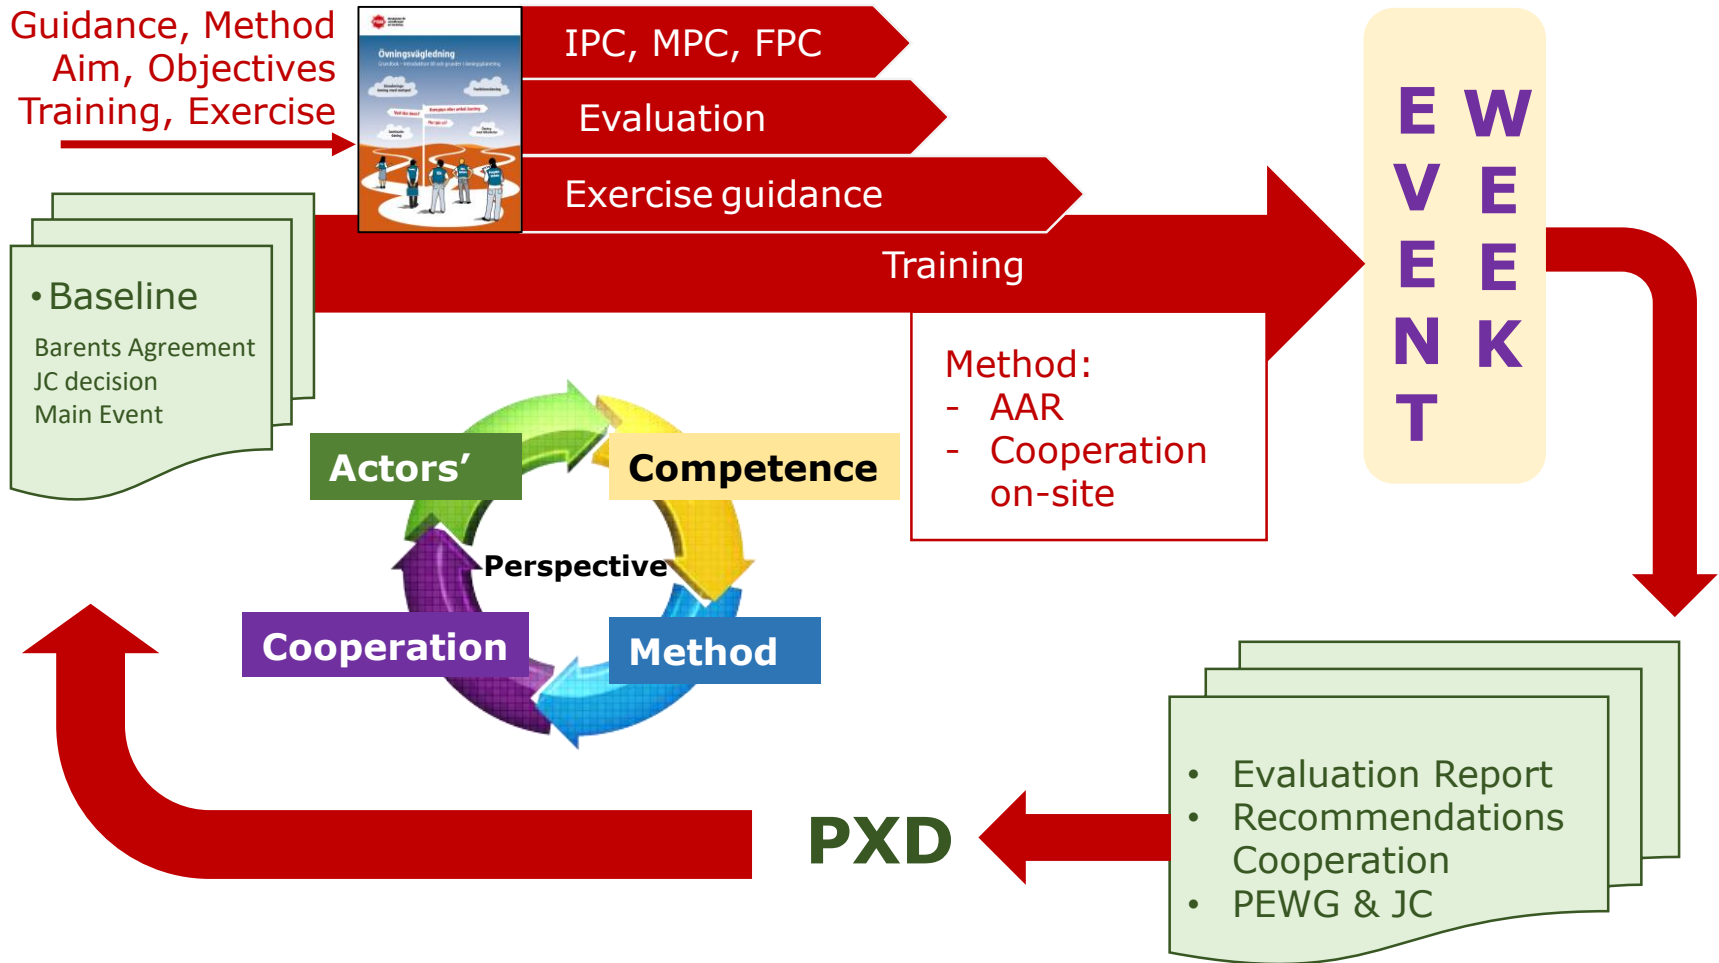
Guidance, Method
Aim, Objectives
Training, Exercise

Övningsvägledning

IPC, MPC, FPC

Evaluation

Exercise guidance

Training

E V E N T

W E E K

• Baseline

Barents Agreement
JC decision
Main Event

Method:
- AAR
- Cooperation on-site

Actors'

Competence

Perspective

Cooperation

Method

• Evaluation Report
• Recommendations Cooperation
• PEWG & JC

PXD